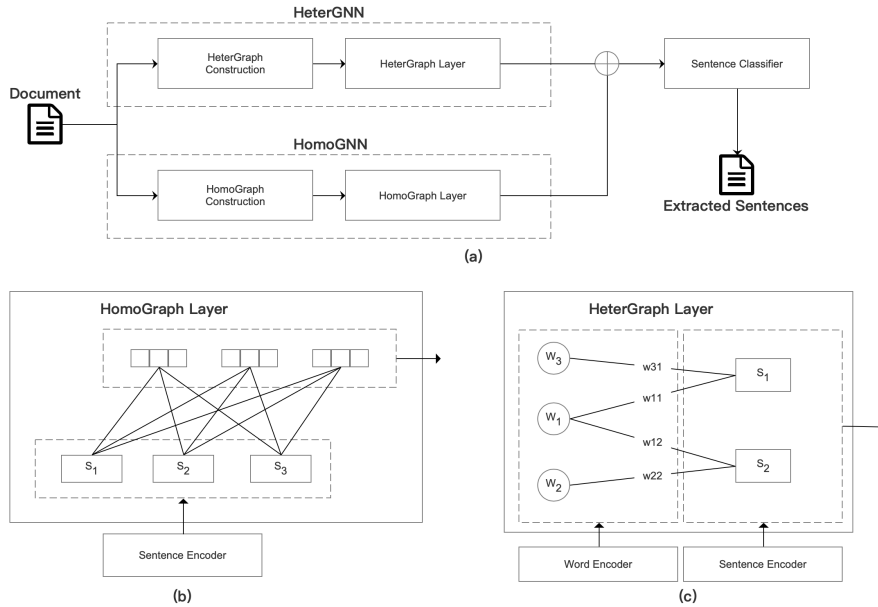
HeterGNN

Document

HeterGraph Construction

HeterGraph Layer

Sentence Classifier

HomoGNN

HomoGraph Construction

HomoGraph Layer

Extracted Sentences

(a)

HomoGraph Layer

$S_1$

$S_2$

$S_3$

Sentence Encoder

(b)

HeterGraph Layer

$W_3$

$W_1$

$W_2$

w31

w11

w12

w22

$S_1$

$S_2$

Word Encoder

Sentence Encoder

(c)